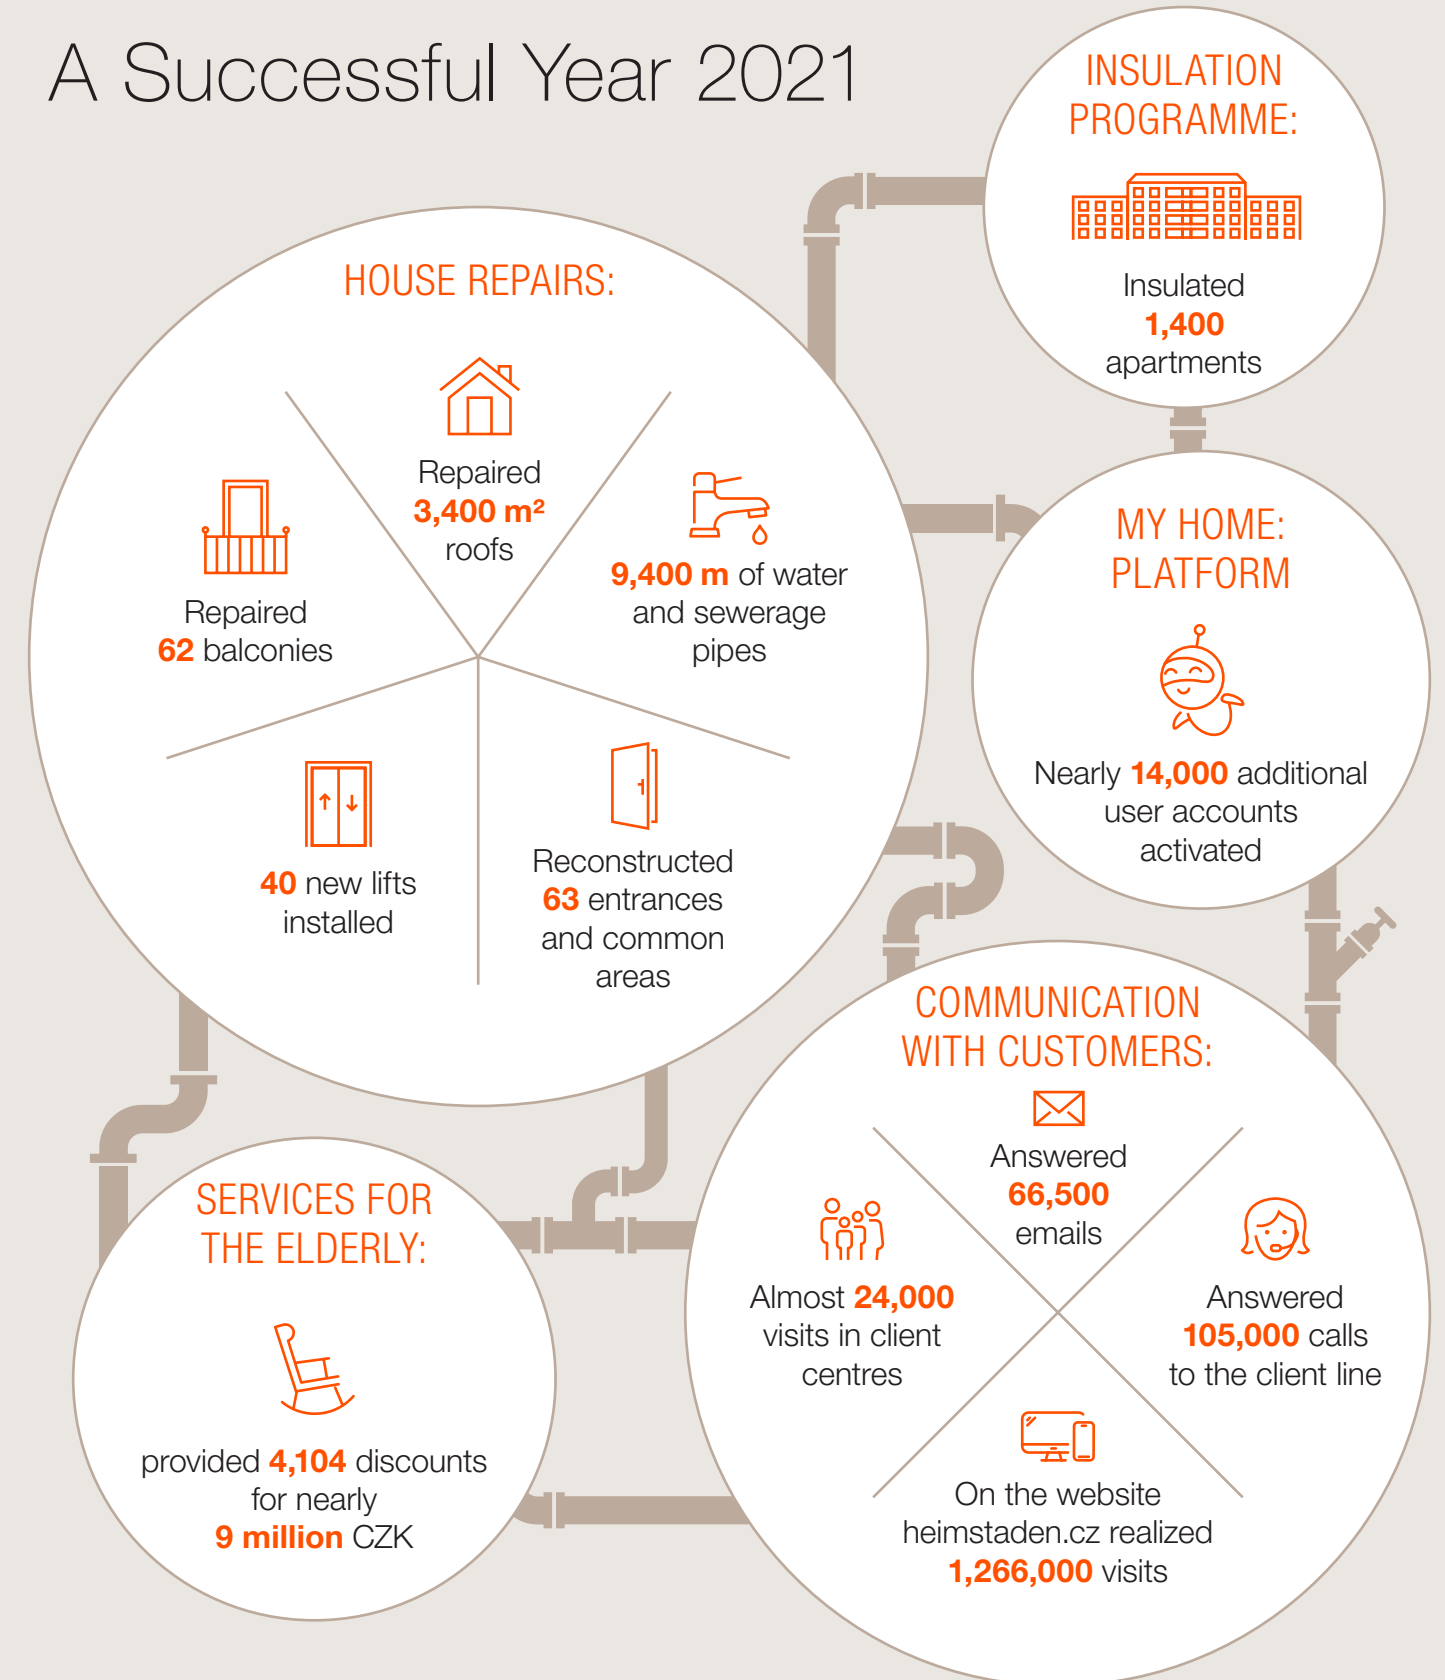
A Successful Year 2021

INSULATION PROGRAMME:

Insulated **1,400** apartments

HOUSE REPAIRS:

Repaired **3,400 m²** roofs

**9,400 m** of water and sewerage pipes

Repaired **62** balconies

**40** new lifts installed

Reconstructed **63** entrances and common areas

MY HOME: PLATFORM

Nearly **14,000** additional user accounts activated

COMMUNICATION WITH CUSTOMERS:

Answered **66,500** emails

Almost **24,000** visits in client centres

Answered **105,000** calls to the client line

On the website heimstaden.cz realized **1,266,000** visits

SERVICES FOR THE ELDERLY:

provided **4,104** discounts for nearly **9 million** CZK